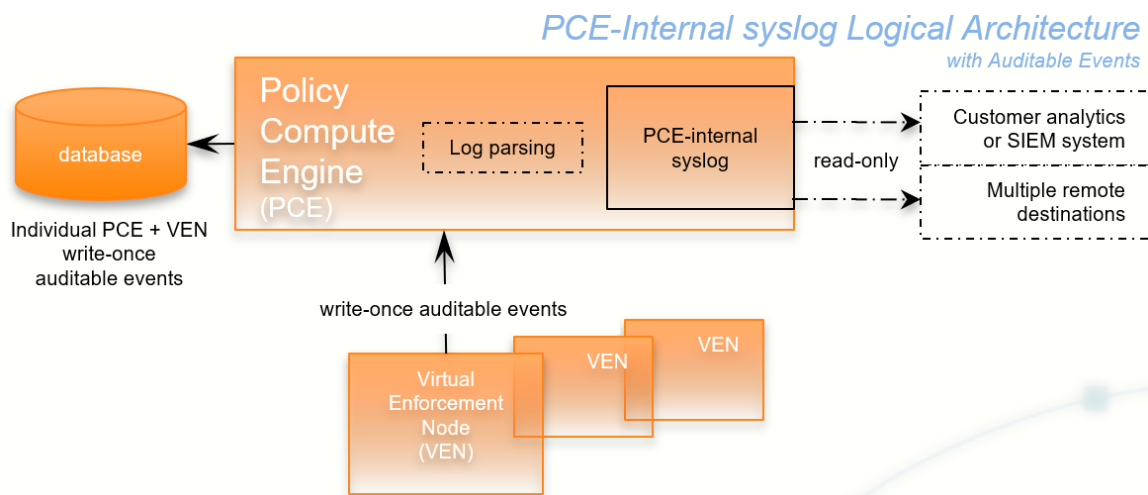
PCE-Internal syslog Logical Architecture
with Auditable Events

database

Individual PCE + VEN write-once auditable events

Policy Compute Engine (PCE)

Log parsing

PCE-internal syslog

read-only

Customer analytics or SIEM system

Multiple remote destinations

write-once auditable events

Virtual Enforcement Node (VEN)

VEN

VEN